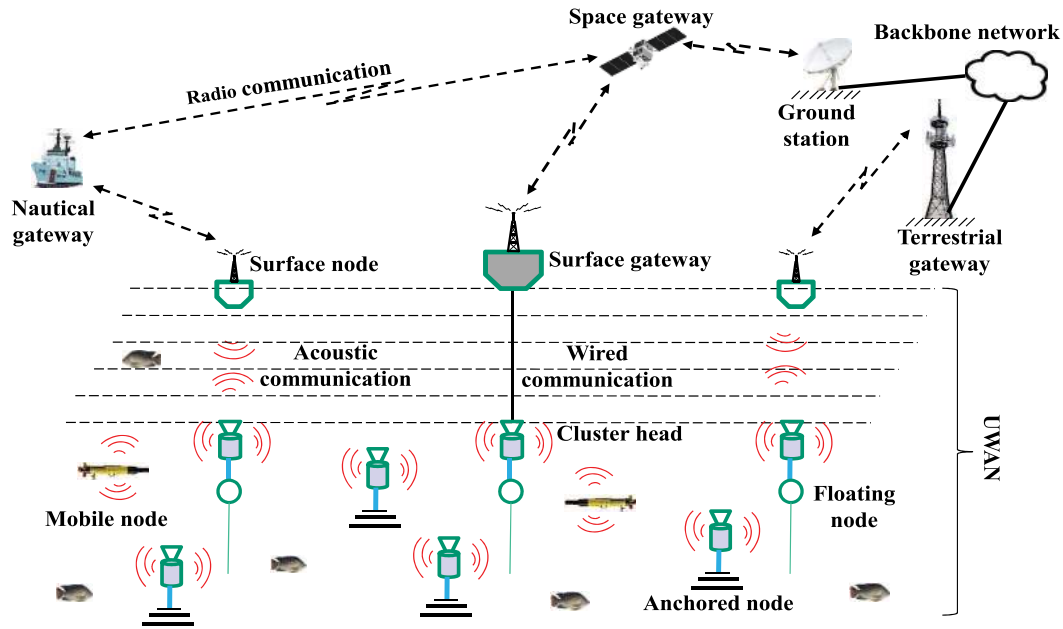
Space gateway

Backbone network

Radio communication

Ground station

Nautical gateway

Terrestrial gateway

Surface node

Surface gateway

Acoustic communication

Wired communication

Cluster head

UWAN

Mobile node

Floating node

Anchored node